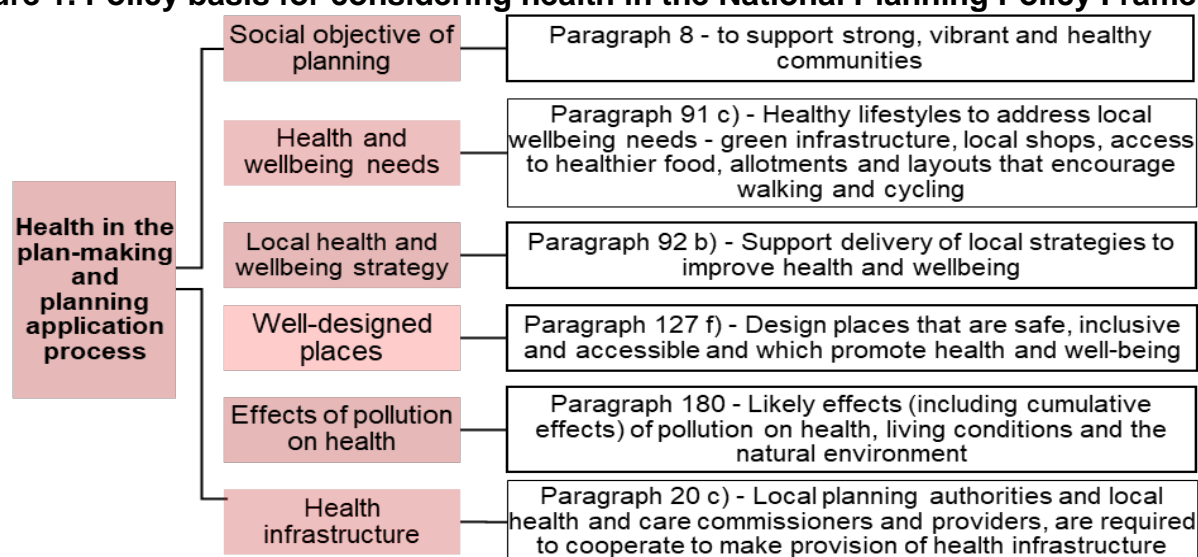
ure 1: Policy basis for considering health in the National Planning Policy Frame

Health in the plan-making and planning application process

Social objective of planning

Paragraph 8 - to support strong, vibrant and healthy communities

Health and wellbeing needs

Paragraph 91 c) - Healthy lifestyles to address local wellbeing needs - green infrastructure, local shops, access to healthier food, allotments and layouts that encourage walking and cycling

Local health and wellbeing strategy

Paragraph 92 b) - Support delivery of local strategies to improve health and wellbeing

Well-designed places

Paragraph 127 f) - Design places that are safe, inclusive and accessible and which promote health and well-being

Effects of pollution on health

Paragraph 180 - Likely effects (including cumulative effects) of pollution on health, living conditions and the natural environment

Health infrastructure

Paragraph 20 c) - Local planning authorities and local health and care commissioners and providers, are required to cooperate to make provision of health infrastructure